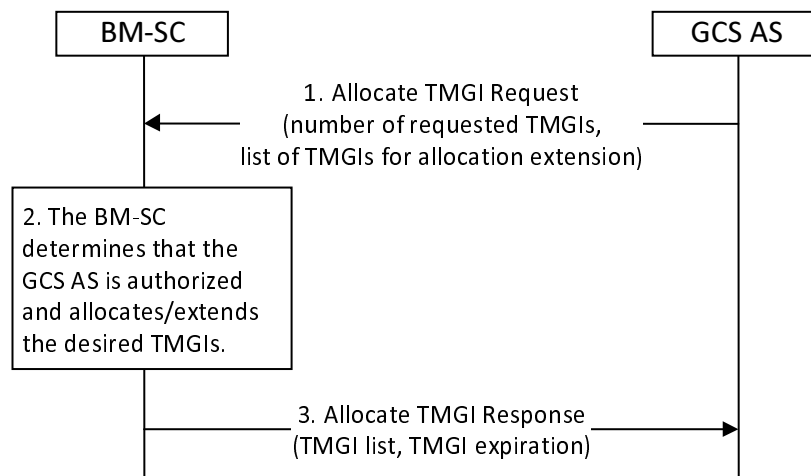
BM-SC

GCS AS

1. Allocate TMGI Request
(number of requested TMGIs,
list of TMGIs for allocation extension)

2. The BM-SC determines that the GCS AS is authorized and allocates/extends the desired TMGIs.

3. Allocate TMGI Response
(TMGI list, TMGI expiration)